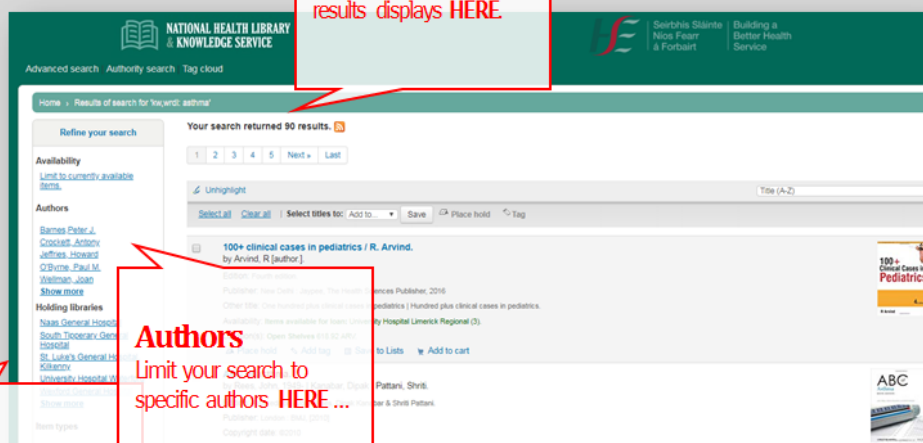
NATIONAL HEALTH LIBRARY & KNOWLEDGE SERVICE

results displays HERE.

Seirbhís Sláinte Níos Fearr á Forbairt | Building a Better Health Service

Advanced search Authority search Tag cloud

Home › Results of search for 'kw,wrdl: asthma'

Refine your search

Availability

Limit to currently available items.

Authors

Barnes Peter J.
Crockett, Antony
Jeffries, Howard
O'Byrne, Paul M.
Wellman, Joan
Show more

Holding libraries

Naas General Hospit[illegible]
South Tipperary Gene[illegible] Hospital
St. Luke's General Ho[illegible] Kilkenny
University Hospital W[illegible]
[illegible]
Show more

Item types

Your search returned 90 results.

1 2 3 4 5 Next » Last

Unhighlight

Title (A-Z)

Select all Clear all | Select titles to: Add to... Save Place hold Tag

100+ clinical cases in pediatrics / R. Arvind.

by Arvind, R [author.].

Edition: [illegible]

Publisher: New Delhi : Jaypee, The Health Sciences Publisher, 2016

Other title: One hundred plus clinical cases in pediatrics | Hundred plus clinical cases in pediatrics.

Availability: Items available for loan: University Hospital Limerick Regional (3).

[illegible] Open Shelves 618.92 ARV

Place hold Add tag Save to Lists Add to cart

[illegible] Dipak Pattani, Shriti.

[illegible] Kumar & Shriti Pattani.

Copyright date: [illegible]

Authors

Limit your search to specific authors HERE...

100+ Clinical Cases in Pediatrics

ABC